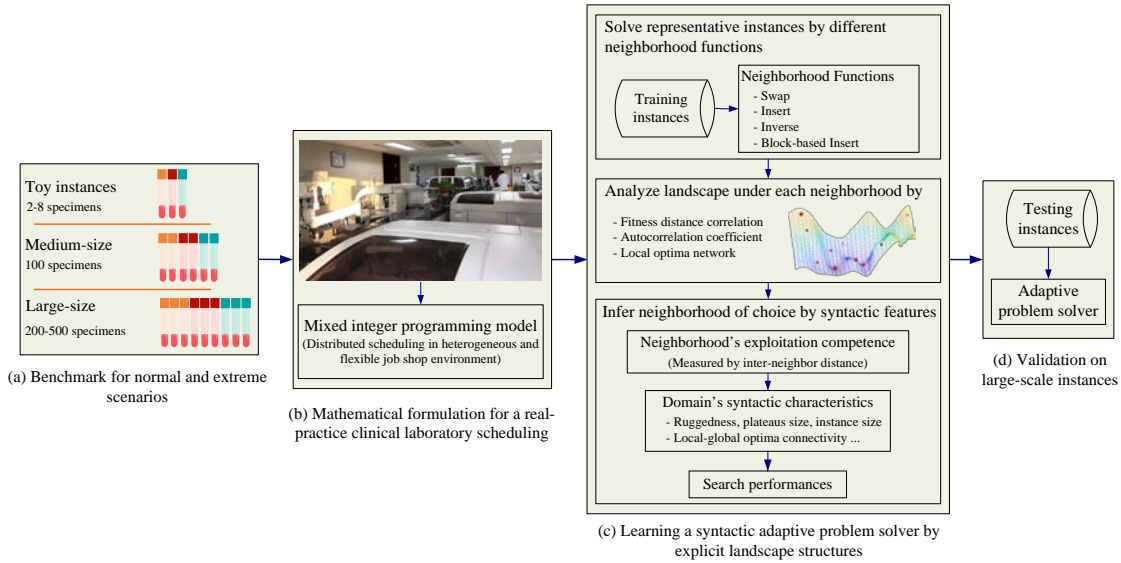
Toy instances
2-8 specimens

Medium-size
100 specimens

Large-size
200-500 specimens

(a) Benchmark for normal and extreme scenarios

Mixed integer programming model
(Distributed scheduling in heterogeneous and flexible job shop environment)

(b) Mathematical formulation for a real-practice clinical laboratory scheduling

Solve representative instances by different neighborhood functions

Training instances

Neighborhood Functions
- Swap
- Insert
- Inverse
- Block-based Insert

Analyze landscape under each neighborhood by

- Fitness distance correlation
- Autocorrelation coefficient
- Local optima network

Infer neighborhood of choice by syntactic features

Neighborhood's exploitation competence
(Measured by inter-neighbor distance)

Domain's syntactic characteristics
- Ruggedness, plateaus size, instance size
- Local-global optima connectivity ...

Search performances

(c) Learning a syntactic adaptive problem solver by explicit landscape structures

Testing instances

Adaptive problem solver

(d) Validation on large-scale instances